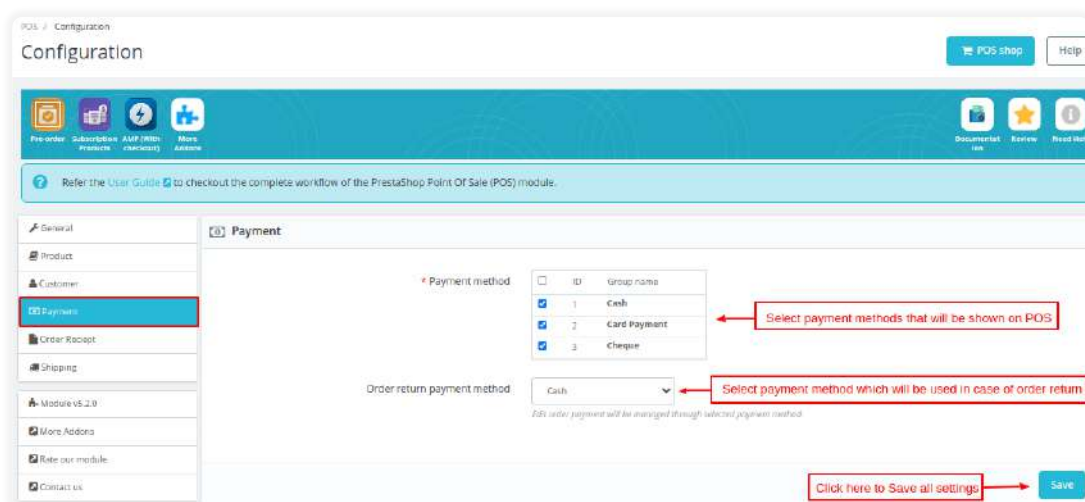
POS / Configuration

Configuration

POS shop

Help

Pre-order

Subscription Products

AMP (With checkout)

More Addons

Documentation

Review

Read Me

Refer the User Guide to checkout the complete workflow of the PrestaShop Point Of Sale (POS) module.

General

Product

Customer

Payment

Order Reciept

Shipping

Module v5.2.0

More Addons

Rate our module

Contact us

Payment

* Payment method

| | ID | Group name |
|---|---|---|
| ☑ | 1 | Cash |
| ☑ | 2 | Card Payment |
| ☑ | 3 | Cheque |

Select payment methods that will be shown on POS

Order return payment method

Cash

Select payment method which will be used in case of order return

Edit order payment will be managed through selected payment method

Click here to Save all settings

Save